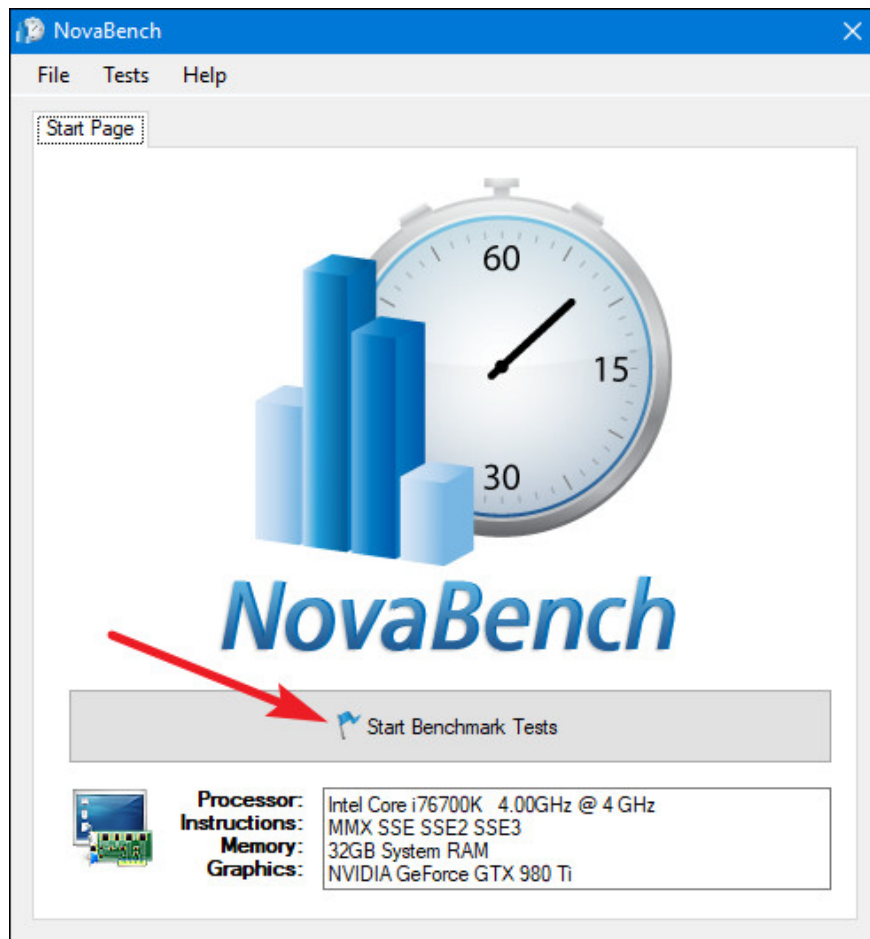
NovaBench

File Tests Help

Start Page

60
15
30

NovaBench

Start Benchmark Tests

Processor:
Instructions:
Memory:
Graphics:

Intel Core i76700K 4.00GHz @ 4 GHz
MMX SSE SSE2 SSE3
32GB System RAM
NVIDIA GeForce GTX 980 Ti